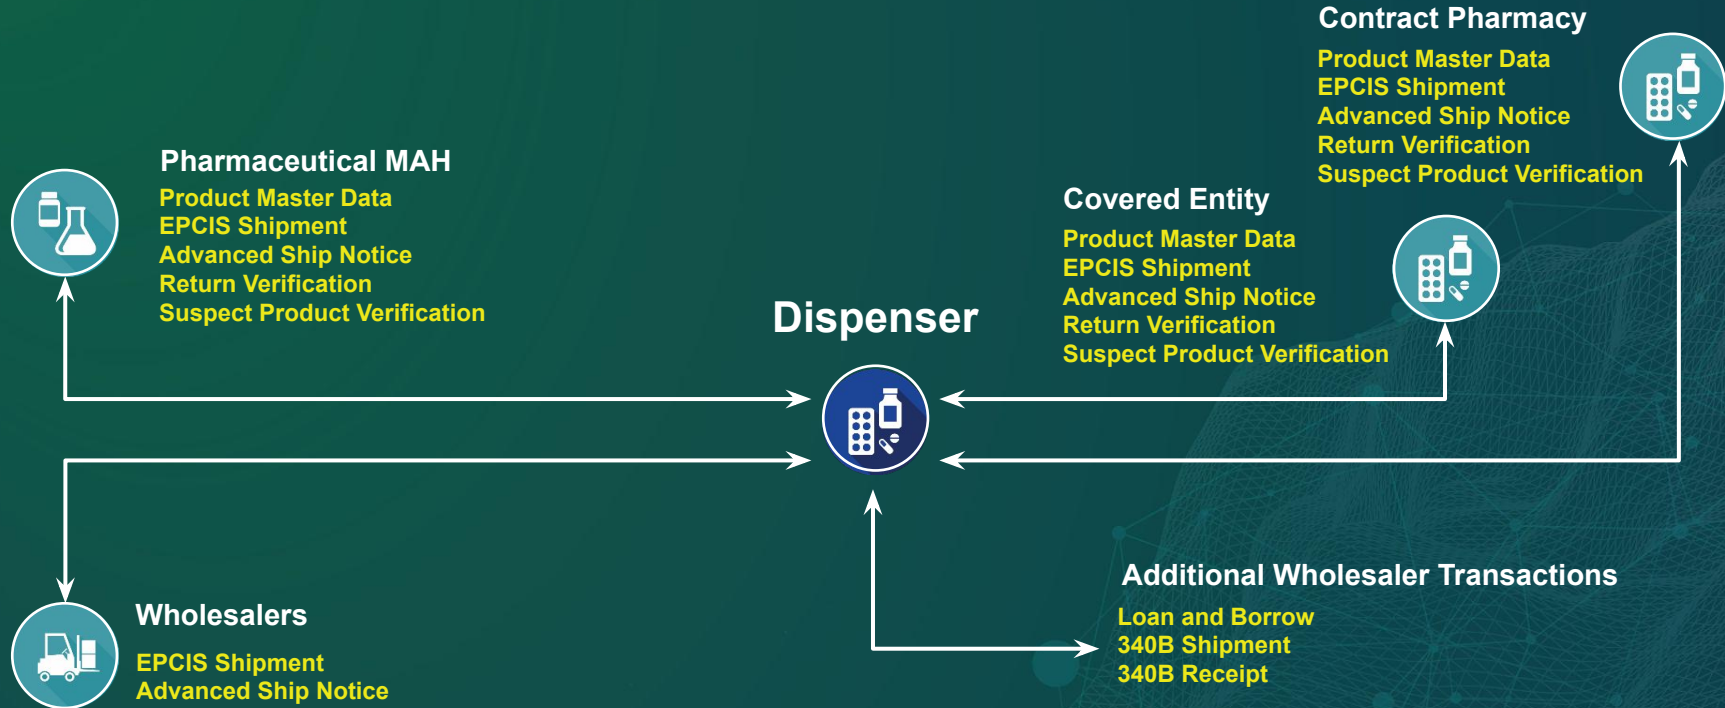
Contract Pharmacy
Product Master Data
EPCIS Shipment
Advanced Ship Notice
Return Verification
Suspect Product Verification

Pharmaceutical MAH
Product Master Data
EPCIS Shipment
Advanced Ship Notice
Return Verification
Suspect Product Verification

Covered Entity
Product Master Data
EPCIS Shipment
Advanced Ship Notice
Return Verification
Suspect Product Verification

Dispenser

Additional Wholesaler Transactions
Loan and Borrow
340B Shipment
340B Receipt

Wholesalers
EPCIS Shipment
Advanced Ship Notice